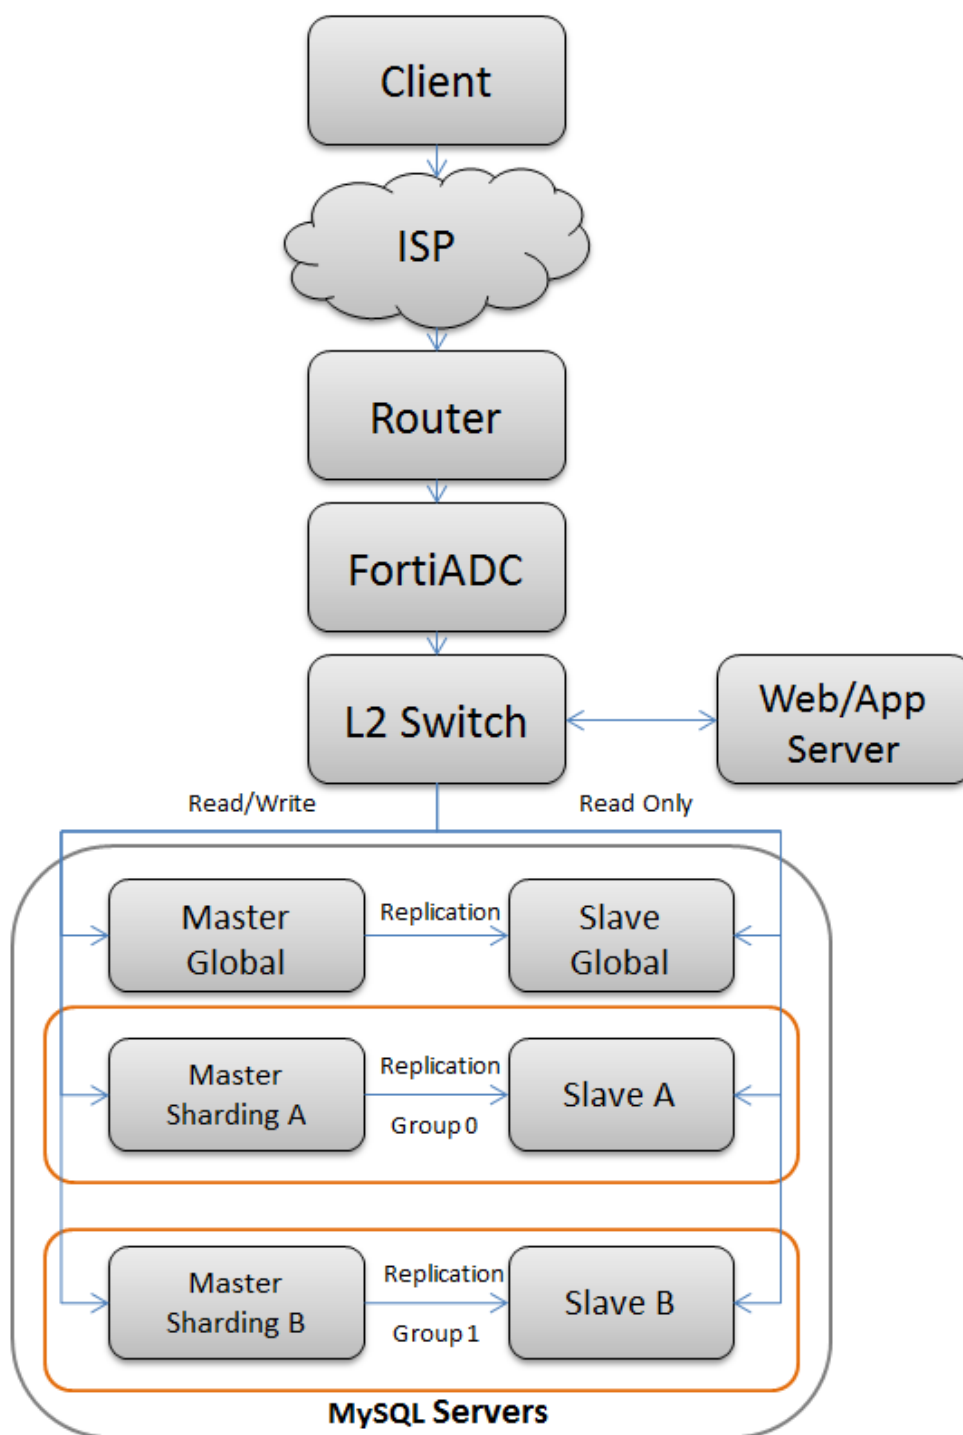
Client

ISP

Router

FortiADC

L2 Switch

Web/App Server

Read/Write

Read Only

Master Global

Replication

Slave Global

Master Sharding A

Replication

Group 0

Slave A

Master Sharding B

Replication

Group 1

Slave B

MySQL Servers